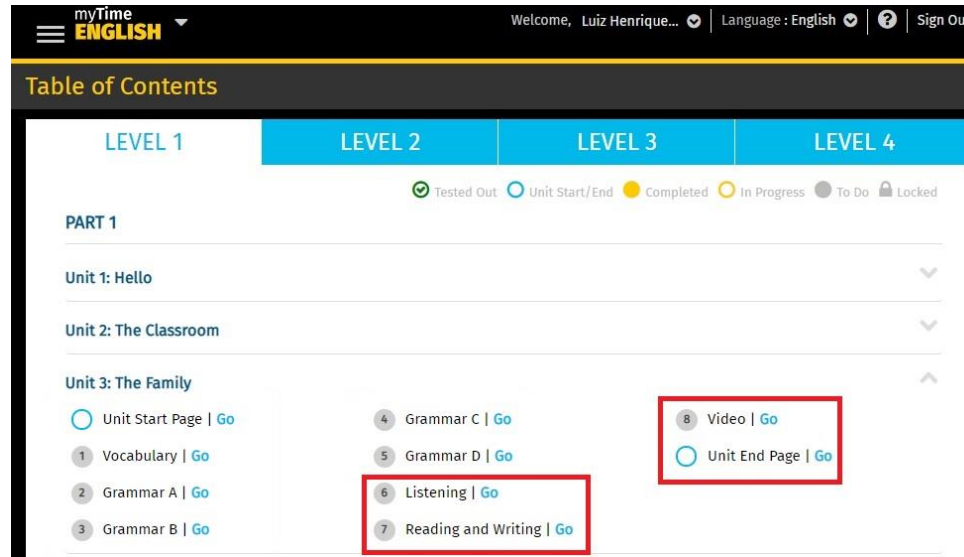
myTime ENGLISH

Welcome, Luiz Henrique... | Language : English | ? | Sign Ou

Table of Contents

| LEVEL 1 | LEVEL 2 | LEVEL 3 | LEVEL 4 |
|---|---|---|---|

Tested Out Unit Start/End Completed In Progress To Do Locked

PART 1

Unit 1: Hello

Unit 2: The Classroom

Unit 3: The Family

Unit Start Page | Go
1 Vocabulary | Go
2 Grammar A | Go
3 Grammar B | Go

4 Grammar C | Go
5 Grammar D | Go
6 Listening | Go
7 Reading and Writing | Go

8 Video | Go
Unit End Page | Go